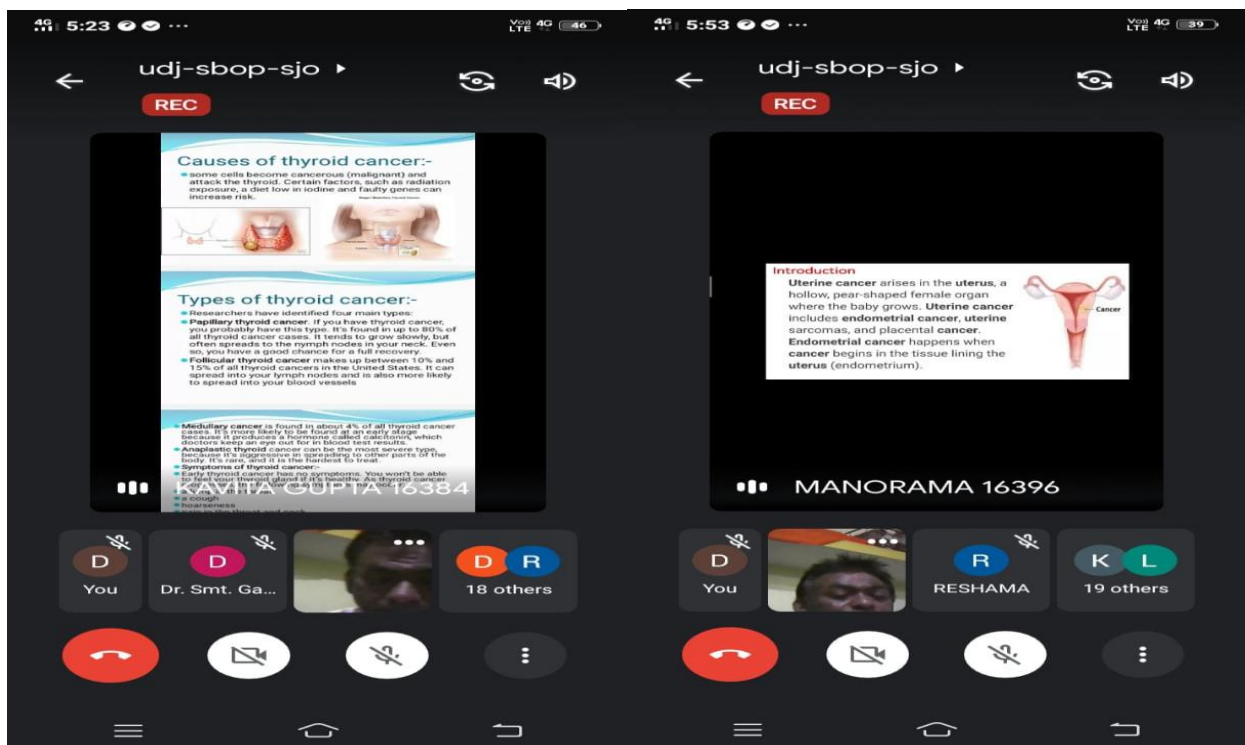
4G 5:23 ...

Vo)) LTE 4G 46

udj-sbop-sjo ▸

REC

Causes of thyroid cancer:-

some cells become cancerous (malignant) and attack the thyroid. Certain factors, such as radiation exposure, a diet low in iodine and faulty genes can increase risk.

Types of thyroid cancer:-

Researchers have identified four main types:

Papillary thyroid cancer. If you have thyroid cancer, you probably have this type. It's found in up to 80% of all thyroid cancer cases. It tends to grow slowly, but often spreads to the nymph nodes in your neck. Even so, you have a good chance for a full recovery.

Follicular thyroid cancer makes up between 10% and 15% of all thyroid cancers in the United States. It can spread into your lymph nodes and is also more likely to spread into your blood vessels

Medullary cancer is found in about 4% of all thyroid cancer cases. It's more likely to be found at an early stage because it produces a hormone called calcitonin, which doctors keep an eye out for in blood test results.

Anaplastic thyroid cancer can be the most severe type, because it's aggressive in spreading to other parts of the body. It's rare, and it is the hardest to treat.

Symptoms of thyroid cancer:-

Early thyroid cancer has no symptoms. You won't be able to feel your thyroid gland if it's healthy. As thyroid cancer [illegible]

a cough

hoarseness

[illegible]

KAVITA GUPTA 16384

D You

D Dr. Smt. Ga...

D R 18 others

4G 5:53 ...

Vo)) LTE 4G 39

udj-sbop-sjo ▸

REC

Introduction

Uterine cancer arises in the uterus, a hollow, pear-shaped female organ where the baby grows. Uterine cancer includes endometrial cancer, uterine sarcomas, and placental cancer. Endometrial cancer happens when cancer begins in the tissue lining the uterus (endometrium).

Cancer

MANORAMA 16396

D You

R RESHAMA

K L 19 others